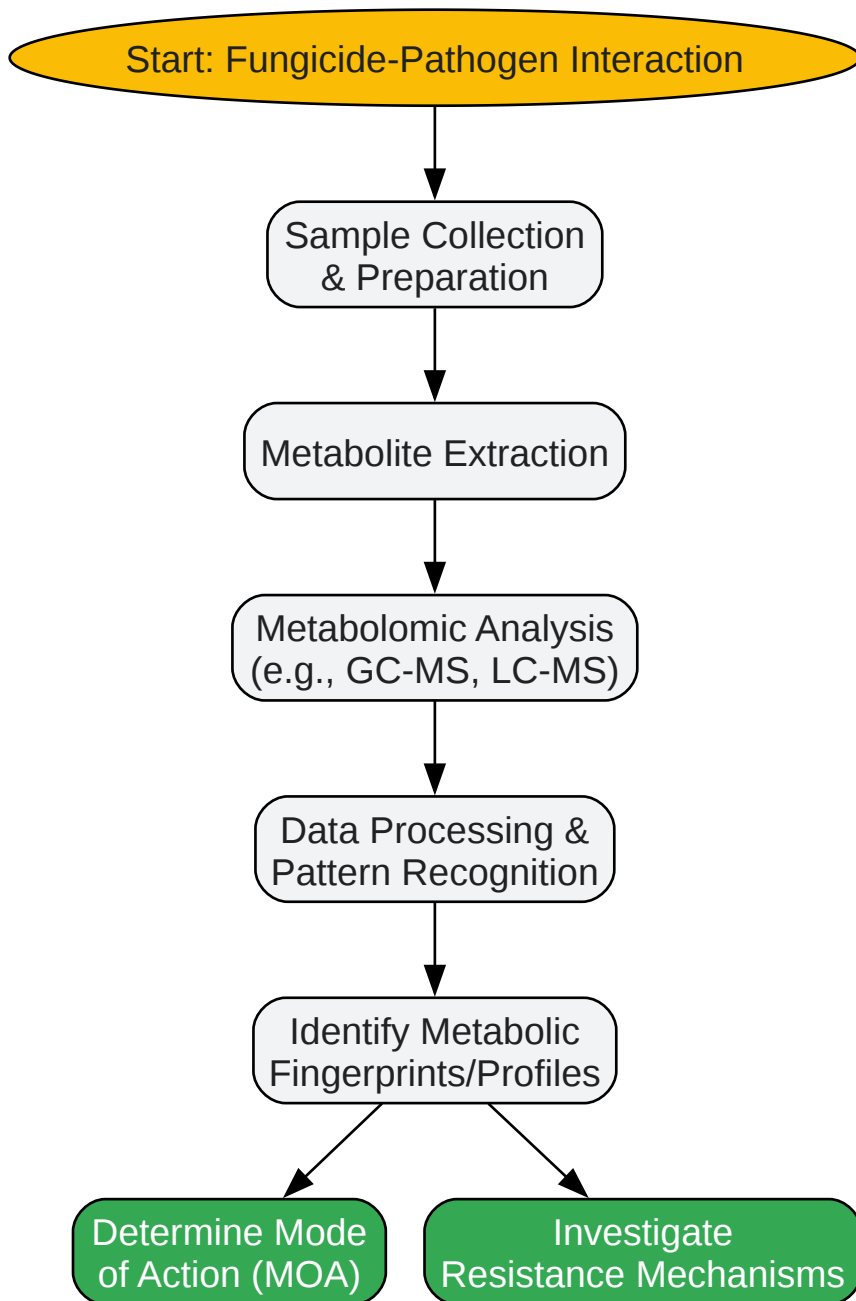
Start: Fungicide-Pathogen Interaction

Sample Collection & Preparation

Metabolite Extraction

Metabolomic Analysis (e.g., GC-MS, LC-MS)

Data Processing & Pattern Recognition

Identify Metabolic Fingerprints/Profiles

Determine Mode of Action (MOA)

Investigate Resistance Mechanisms